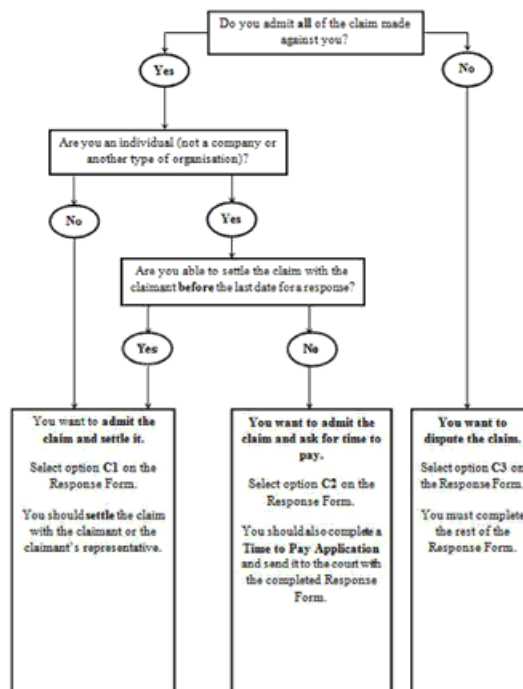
Do you admit all of the claim made against you?

Yes

No

Are you an individual (not a company or another type of organisation)?

No

Yes

Are you able to settle the claim with the claimant before the last date for a response?

Yes

No

You want to admit the claim and settle it.

Select option C1 on the Response Form.

You should settle the claim with the claimant or the claimant's representative.

You want to admit the claim and ask for time to pay.

Select option C2 on the Response Form.

You should also complete a Time to Pay Application and send it to the court with the completed Response Form.

You want to dispute the claim.

Select option C3 on the Response Form.

You must complete the rest of the Response Form.